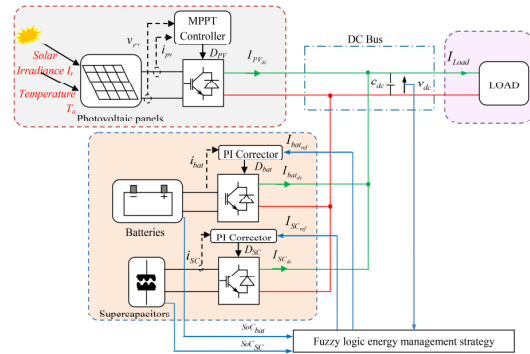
MPPT Controller

Solar Irradiance $I_r$

Temperature $T_a$

$v_{pv}$

$i_{pv}$

$D_{PV}$

$I_{PV_{dc}}$

DC Bus

$I_{Load}$

$c_{dc}$

$v_{dc}$

LOAD

Photovoltaic panels

$i_{bat}$

PI Corrector

$I_{bat_{ref}}$

$D_{bat}$

$I_{bat_{dc}}$

Batteries

$I_{SC_{ref}}$

PI Corrector

$i_{SC}$

$D_{SC}$

$I_{SC_{dc}}$

Supercapacitors

$SoC_{bat}$

$SoC_{SC}$

Fuzzy logic energy management strategy